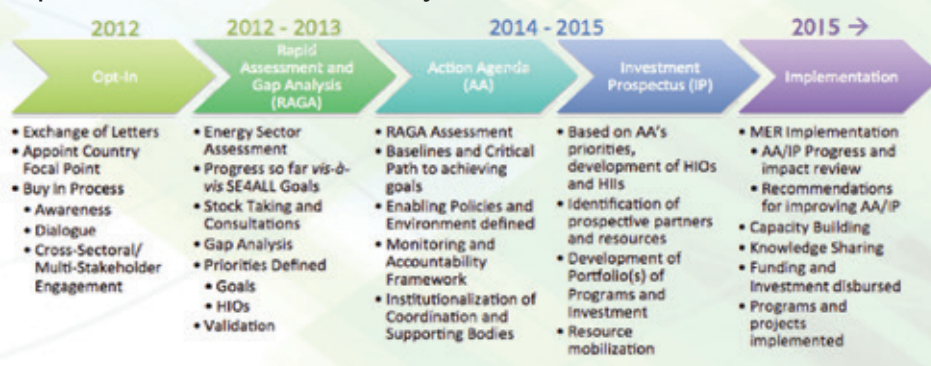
2012

Opt-In

• Exchange of Letters
• Appoint Country Focal Point
• Buy in Process
  • Awareness
  • Dialogue
  • Cross-Sectoral/ Multi-Stakeholder Engagement

2012 - 2013

Rapid Assessment and Gap Analysis (RAGA)

• Energy Sector Assessment
• Progress so far *vis-à-vis* SE4ALL Goals
• Stock Taking and Consultations
• Gap Analysis
• Priorities Defined
  • Goals
  • HIOs
• Validation

2014 - 2015

Action Agenda (AA)

• RAGA Assessment
• Baselines and Critical Path to achieving goals
• Enabling Policies and Environment defined
• Monitoring and Accountability Framework
• Institutionalization of Coordination and Supporting Bodies

Investment Prospectus (IP)

• Based on AA's priorities, development of HIOs and HIIs
• Identification of prospective partners and resources
• Development of Portfolio(s) of Programs and Investment
• Resource mobilization

2015 →

Implementation

• MER Implementation
  • AA/IP Progress and impact review
  • Recommendations for improving AA/IP
• Capacity Building
• Knowledge Sharing
• Funding and Investment disbursed
• Programs and projects implemented